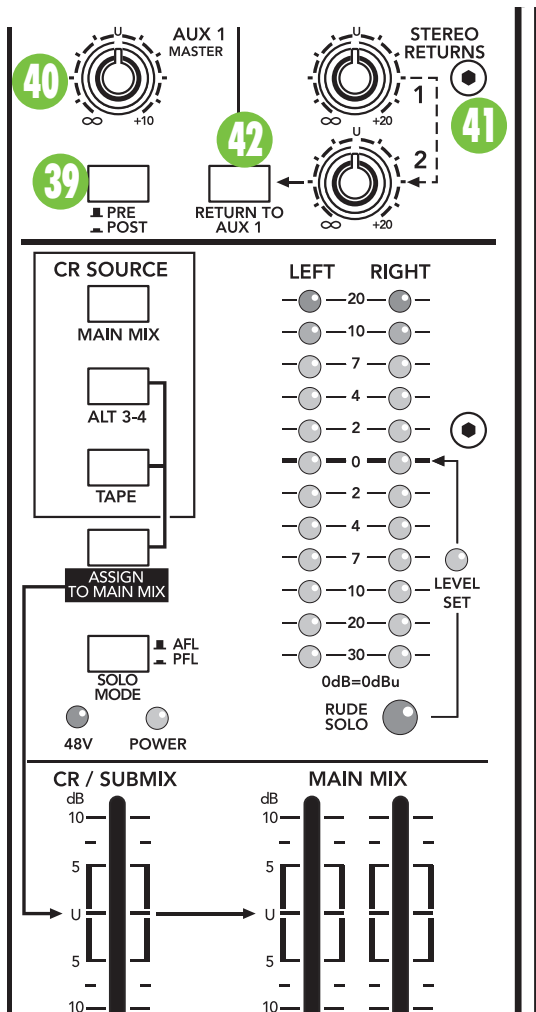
40
U
AUX 1
MASTER
∞
+10

STEREO RETURNS
U
1
∞
+20
41
U
2
∞
+20

42
RETURN TO AUX 1

39
PRE
POST

CR SOURCE
MAIN MIX
ALT 3-4
TAPE
ASSIGN TO MAIN MIX

SOLO MODE
AFL
PFL

48V
POWER

LEFT
RIGHT
20
10
7
4
2
0
2
4
7
10
20
30
0dB=0dBu

LEVEL SET

RUDE SOLO

CR / SUBMIX
dB
10
5
U
5
10

MAIN MIX
dB
10
5
U
5
10